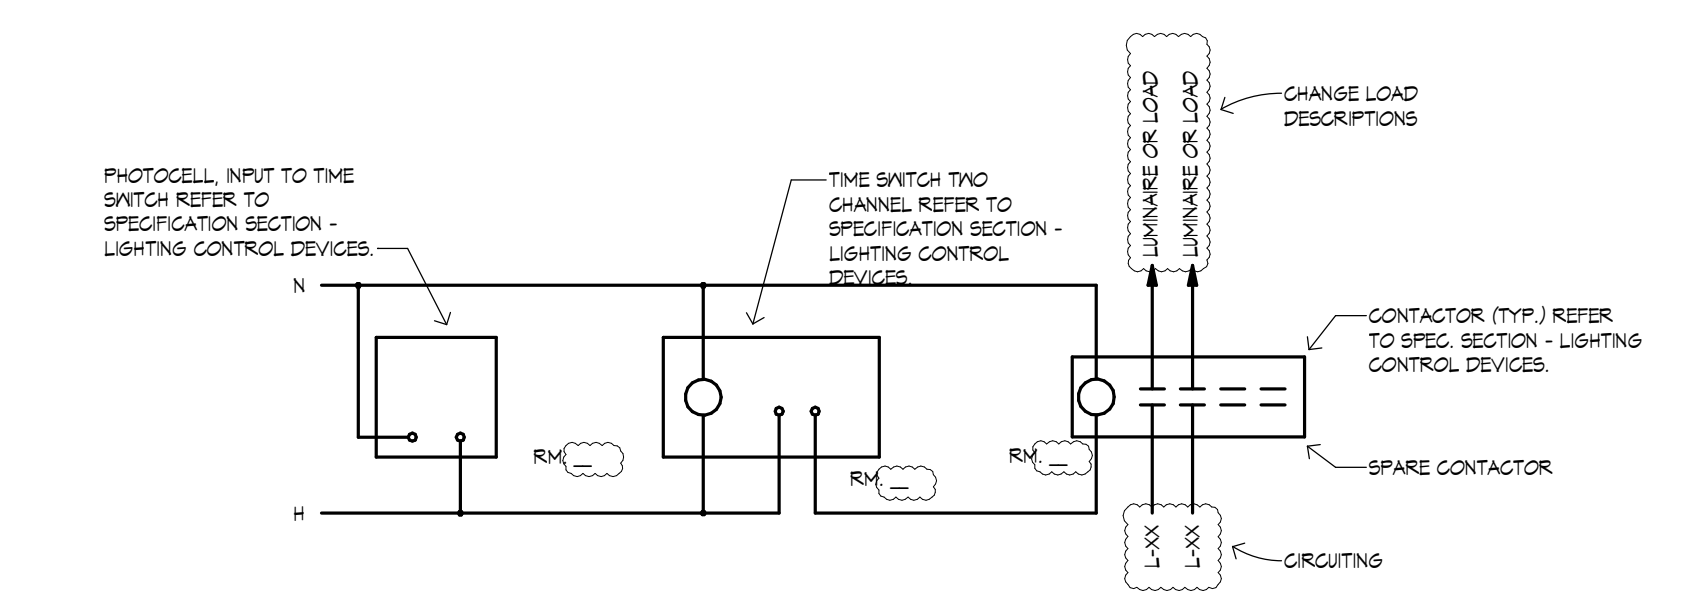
LUMINAIRE OR LOAD
LUMINAIRE OR LOAD

CHANGE LOAD DESCRIPTIONS

PHOTOCELL, INPUT TO TIME SWITCH REFER TO SPECIFICATION SECTION - LIGHTING CONTROL DEVICES.

TIME SWITCH TWO CHANNEL REFER TO SPECIFICATION SECTION - LIGHTING CONTROL DEVICES.

N

CONTACTOR (TYP.) REFER TO SPEC. SECTION - LIGHTING CONTROL DEVICES.

RM. __

RM. __

RM. __

SPARE CONTACTOR

H

L-XX
L-XX

CIRCUITING